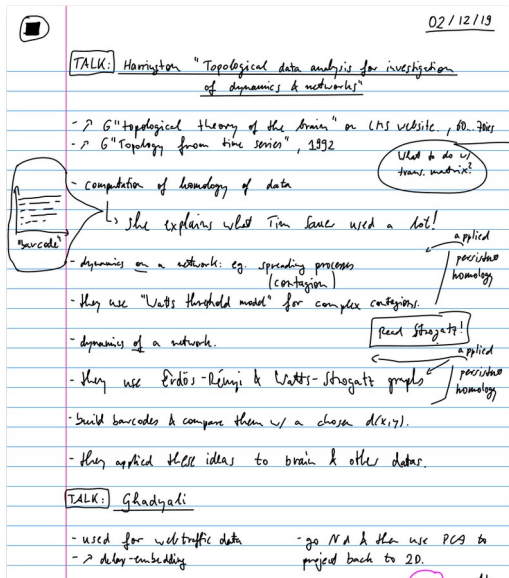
02/12/19

TALK: Harrington "Topological data analysis for investigation of dynamics & networks"

- ↗ G "topological theory of the brain" on LMS website, 60-70ies
- ↗ G "Topology from time series", 1992

What to do w/ trans. matrix?

- computation of homology of data
↳ she explains what Tim Sauer used a lot!

"barcode"

- dynamics on a network: eg. spreading processes (contagion)

applied persistence homology

- they use "Watts threshold model" for complex contagions.

Read Strogatz!

- dynamics of a network.

applied persistence homology

- they use Erdös-Rényi & Watts-Strogatz graphs

- build barcodes & compare them w/ a chosen $d(x,y)$.

- they applied these ideas to brain & other datas.

TALK: Ghadyali

- used for webtraffic data
- ↗ delay-embedding

- go N-d & then use PCA to project back to 2D.